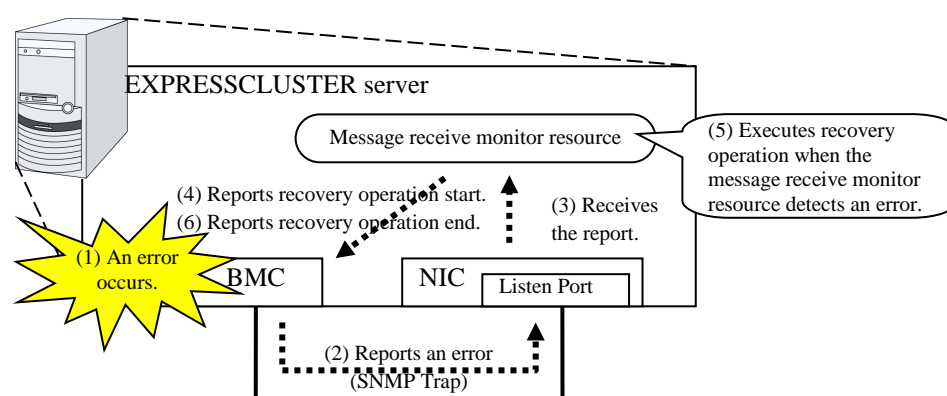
EXPRESSCLUSTER server

Message receive monitor resource

(5) Executes recovery operation when the message receive monitor resource detects an error.

(4) Reports recovery operation start.
(6) Reports recovery operation end.

(3) Receives the report.

(1) An error occurs.

BMC

NIC

Listen Port

(2) Reports an error (SNMP Trap)